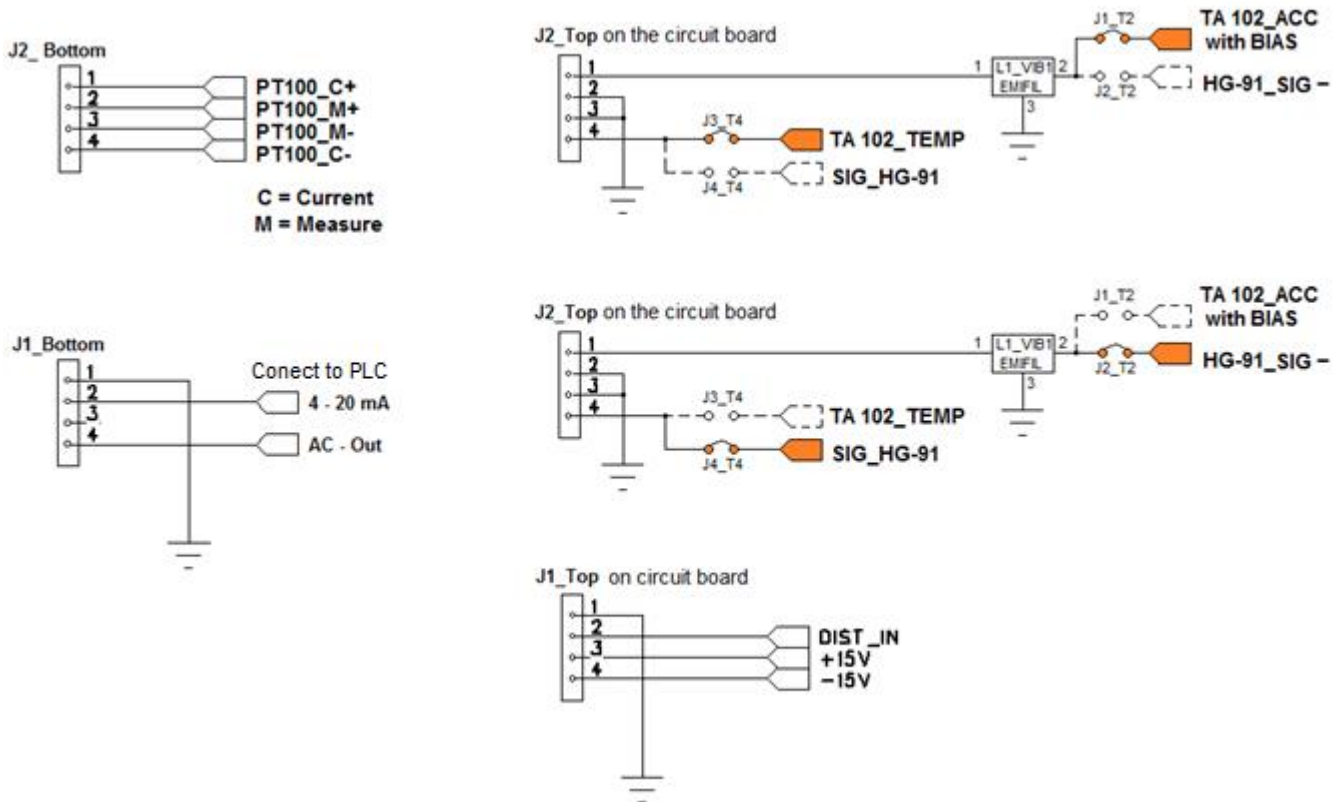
J2_ Bottom
1
2
3
4
PT100_C+
PT100_M+
PT100_M-
PT100_C-

C = Current
M = Measure

J2_Top on the circuit board
1
2
3
4
1 L1_VIB1 2
EMIFIL
3
J1_T2
TA 102_ACC
with BIAS
J2_T2
HG-91_SIG –
J3_T4
TA 102_TEMP
J4_T4
SIG_HG-91

J1_Bottom
1
2
3
4
Conect to PLC
4 - 20 mA
AC - Out

J2_Top on the circuit board
1
2
3
4
1 L1_VIB1 2
EMIFIL
3
J1_T2
TA 102_ACC
with BIAS
J2_T2
HG-91_SIG –
J3_T4
TA 102_TEMP
J4_T4
SIG_HG-91

J1_Top on circuit board
1
2
3
4
DIST _IN
+15V
–15V